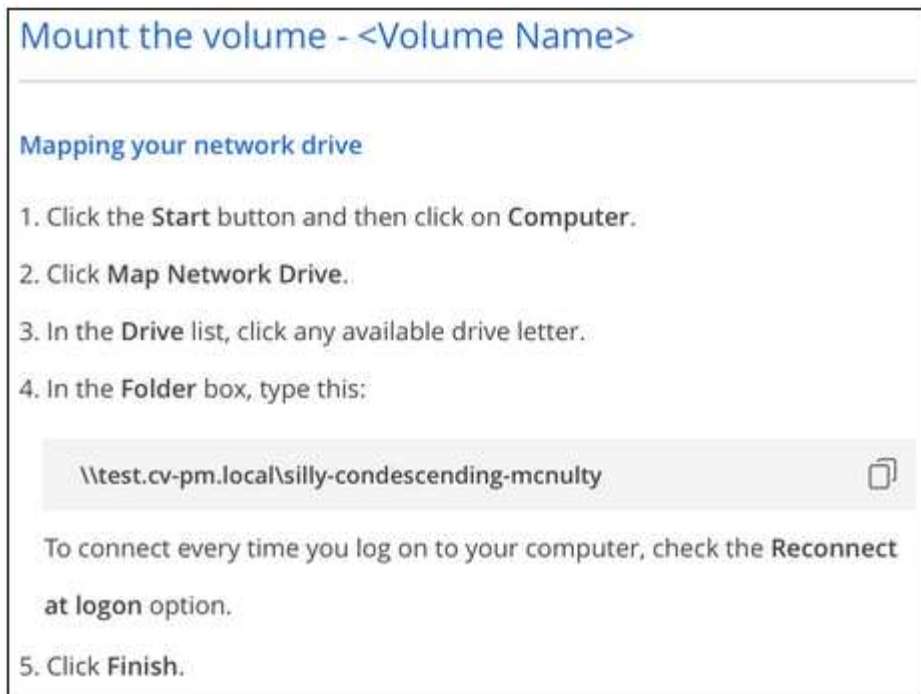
Mount the volume - <Volume Name>

Mapping your network drive

1. Click the Start button and then click on Computer.

2. Click Map Network Drive.

3. In the Drive list, click any available drive letter.

4. In the Folder box, type this:

\\test.cv-pm.local\silly-condescending-mcnulty

To connect every time you log on to your computer, check the Reconnect at logon option.

5. Click Finish.